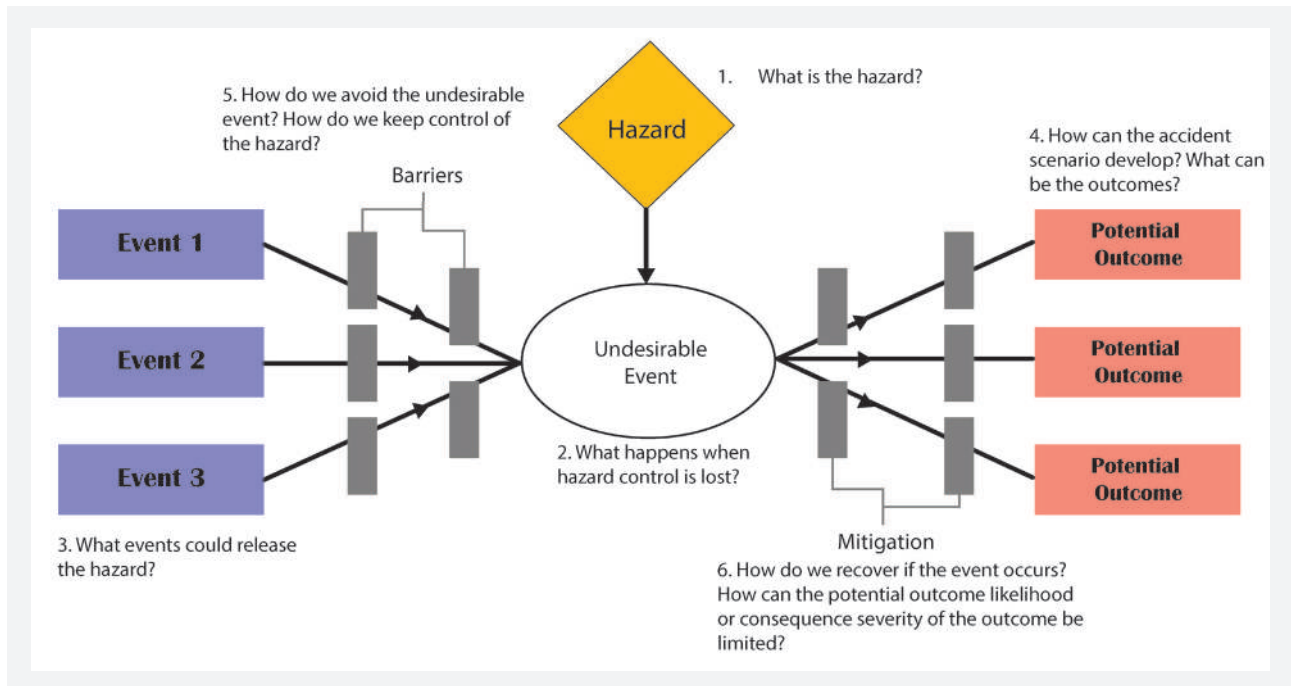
1. What is the hazard?

Hazard

5. How do we avoid the undesirable event? How do we keep control of the hazard?

Barriers

4. How can the accident scenario develop? What can be the outcomes?

Event 1

Event 2

Event 3

Undesirable Event

Potential Outcome

Potential Outcome

Potential Outcome

2. What happens when hazard control is lost?

3. What events could release the hazard?

Mitigation

6. How do we recover if the event occurs? How can the potential outcome likelihood or consequence severity of the outcome be limited?